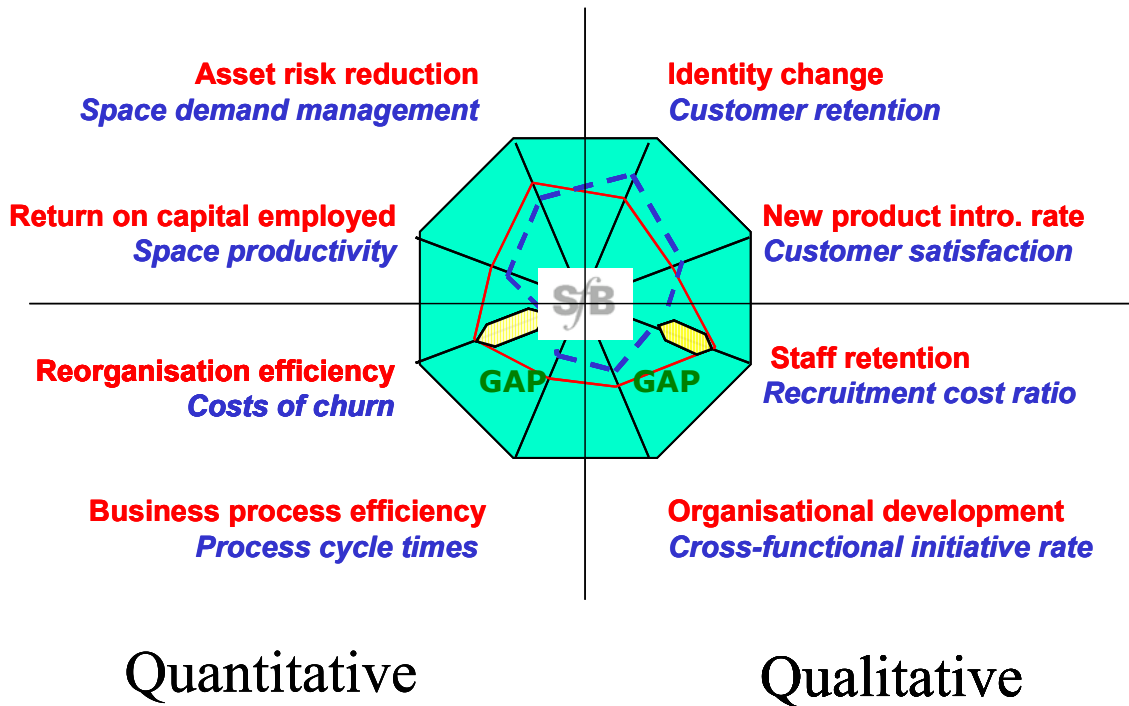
Asset risk reduction
Space demand management

Identity change
Customer retention

Return on capital employed
Space productivity

New product intro. rate
Customer satisfaction

SfB

Reorganisation efficiency
Costs of churn

GAP

GAP

Staff retention
Recruitment cost ratio

Business process efficiency
Process cycle times

Organisational development
Cross-functional initiative rate

Quantitative

Qualitative